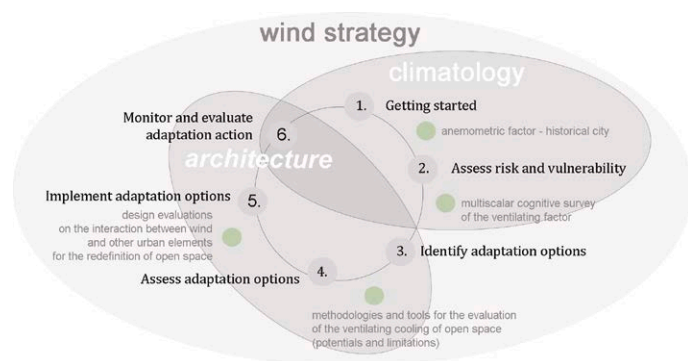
wind strategy

climatology

architecture

1. Getting started

anemometric factor - historical city

2. Assess risk and vulnerability

multiscalar cognitive survey of the ventilating factor

3. Identify adaptation options

methodologies and tools for the evaluation of the ventilating cooling of open space (potentials and limitations)

4. Assess adaptation options

5. Implement adaptation options

design evaluations on the interaction between wind and other urban elements for the redefinition of open space

6. Monitor and evaluate adaptation action